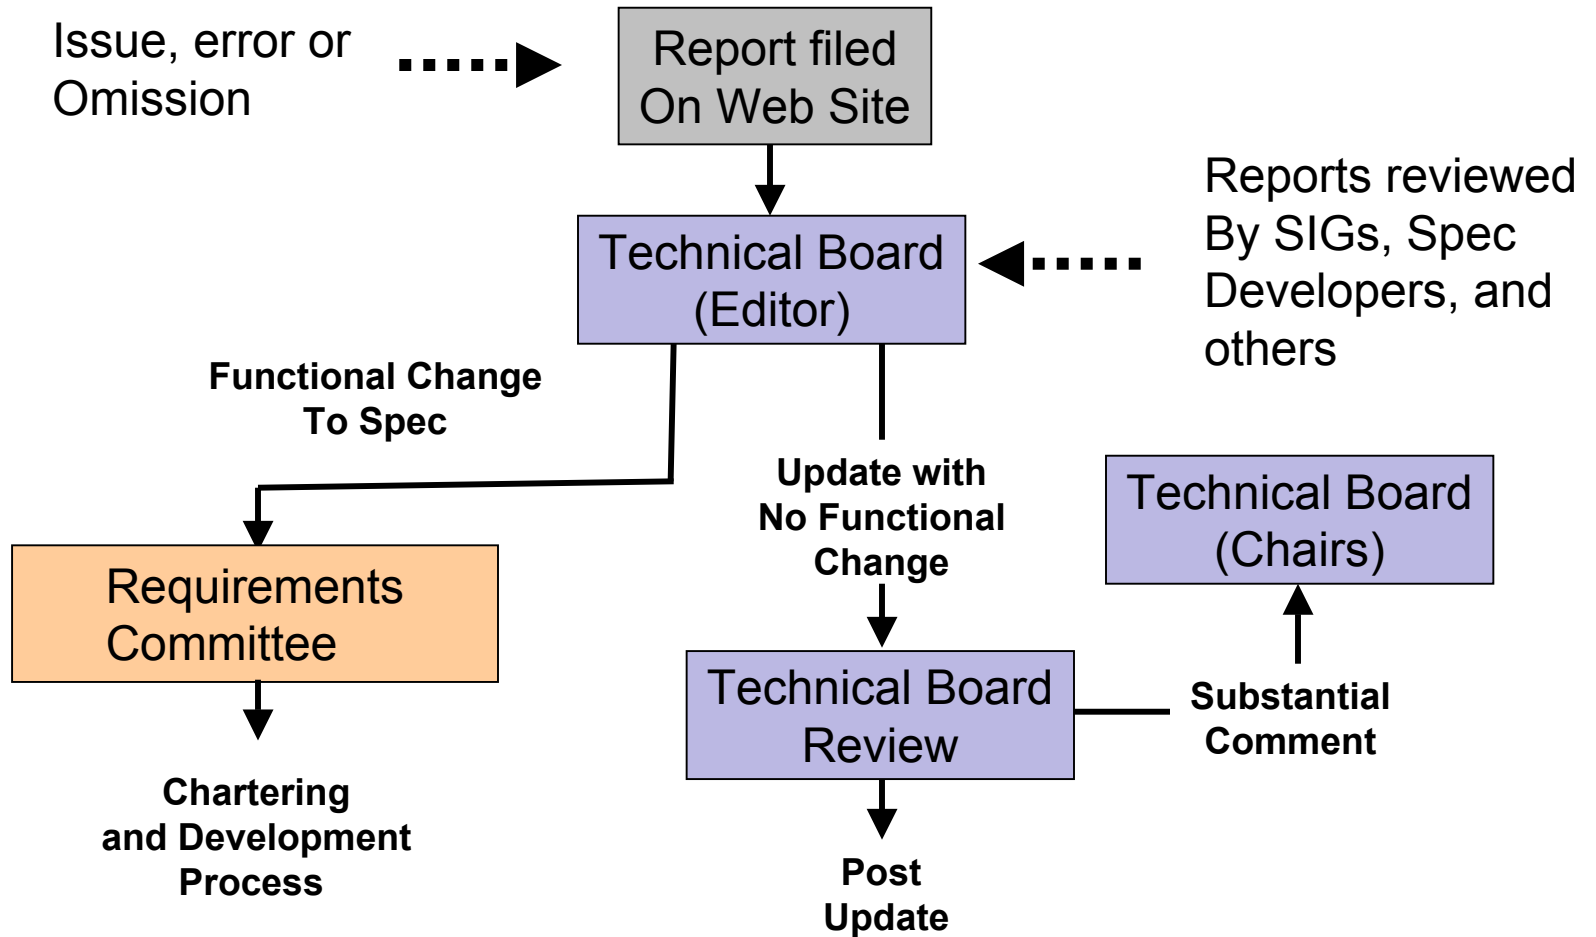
Issue, error or Omission

Report filed On Web Site

Reports reviewed By SIGs, Spec Developers, and others

Technical Board (Editor)

Functional Change To Spec

Update with No Functional Change

Technical Board (Chairs)

Requirements Committee

Technical Board Review

Substantial Comment

Chartering and Development Process

Post Update